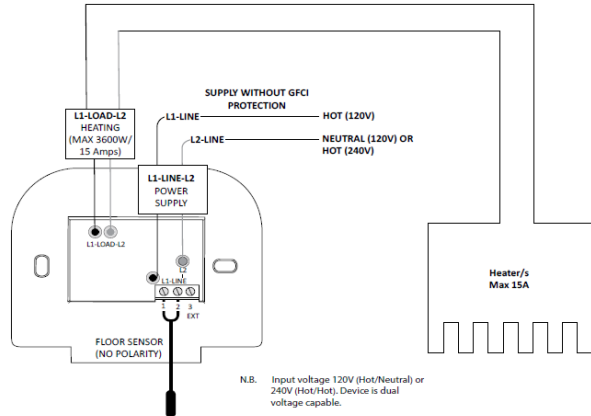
SUPPLY WITHOUT GFCI PROTECTION

L1-LOAD-L2
HEATING
(MAX 3600W/ 15 Amps)

L1-LINE
HOT (120V)

L2-LINE
NEUTRAL (120V) OR HOT (240V)

L1-LINE-L2
POWER SUPPLY

L1-LOAD-L2

L2

L1-LINE

1 2 3
EXT

Heater/s
Max 15A

FLOOR SENSOR
(NO POLARITY)

N.B. Input voltage 120V (Hot/Neutral) or 240V (Hot/Hot). Device is dual voltage capable.